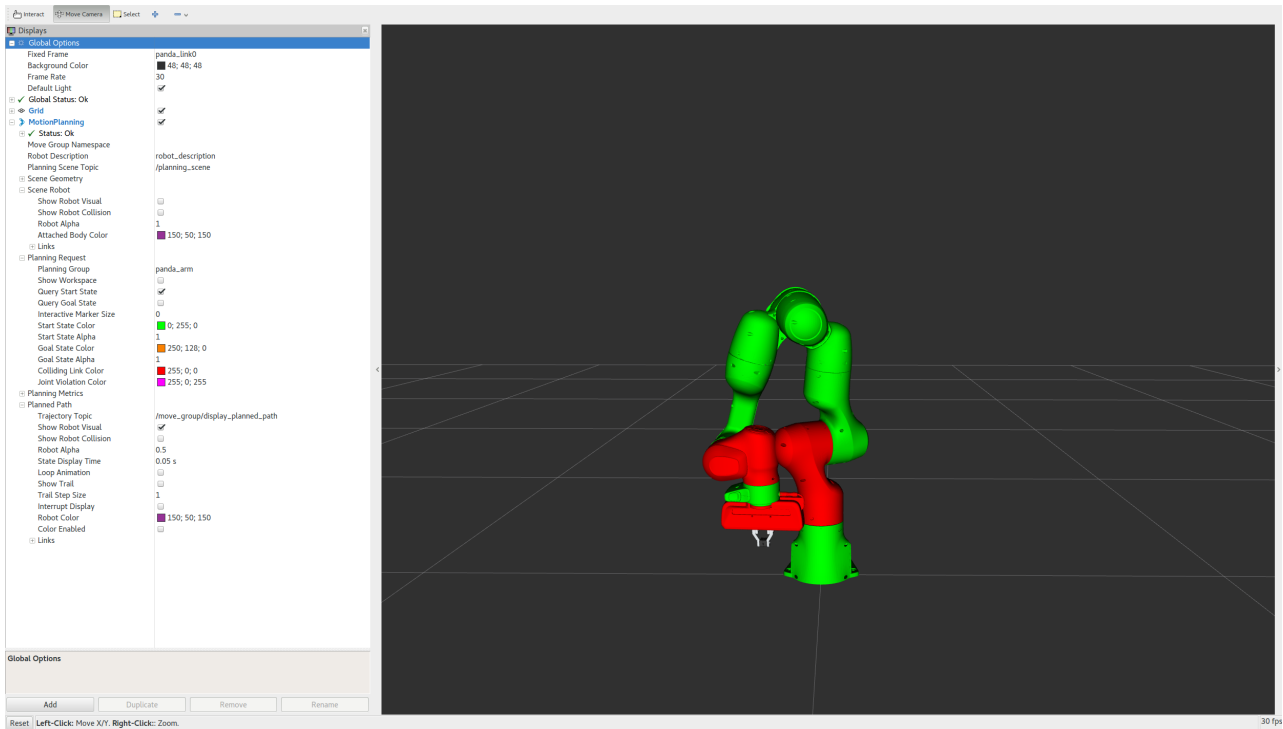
Interact | Move Camera | Select

Displays

| | |
|---|---|
| Global Options | |
| Fixed Frame | panda_link0 |
| Background Color | 48; 48; 48 |
| Frame Rate | 30 |
| Default Light | ✔ |
| ✔ Global Status: Ok | |
| Grid | ✔ |
| MotionPlanning | ✔ |
| ✔ Status: Ok | |
| Move Group Namespace | |
| Robot Description | robot_description |
| Planning Scene Topic | /planning_scene |
| Scene Geometry | |
| Scene Robot | |
| Show Robot Visual | |
| Show Robot Collision | |
| Robot Alpha | 1 |
| Attached Body Color | 150; 50; 150 |
| Links | |
| Planning Request | |
| Planning Group | panda_arm |
| Show Workspace | |
| Query Start State | ✔ |
| Query Goal State | |
| Interactive Marker Size | 0 |
| Start State Color | 0; 255; 0 |
| Start State Alpha | 1 |
| Goal State Color | 250; 128; 0 |
| Goal State Alpha | 1 |
| Colliding Link Color | 255; 0; 0 |
| Joint Violation Color | 255; 0; 255 |
| Planning Metrics | |
| Planned Path | |
| Trajectory Topic | /move_group/display_planned_path |
| Show Robot Visual | ✔ |
| Show Robot Collision | |
| Robot Alpha | 0.5 |
| State Display Time | 0.05 s |
| Loop Animation | |
| Show Trail | |
| Trail Step Size | 1 |
| Interrupt Display | |
| Robot Color | 150; 50; 150 |
| Color Enabled | |
| Links | |

Global Options

Add | Duplicate | Remove | Rename

Reset | Left-Click: Move X/Y. Right-Click:: Zoom.

30 fps